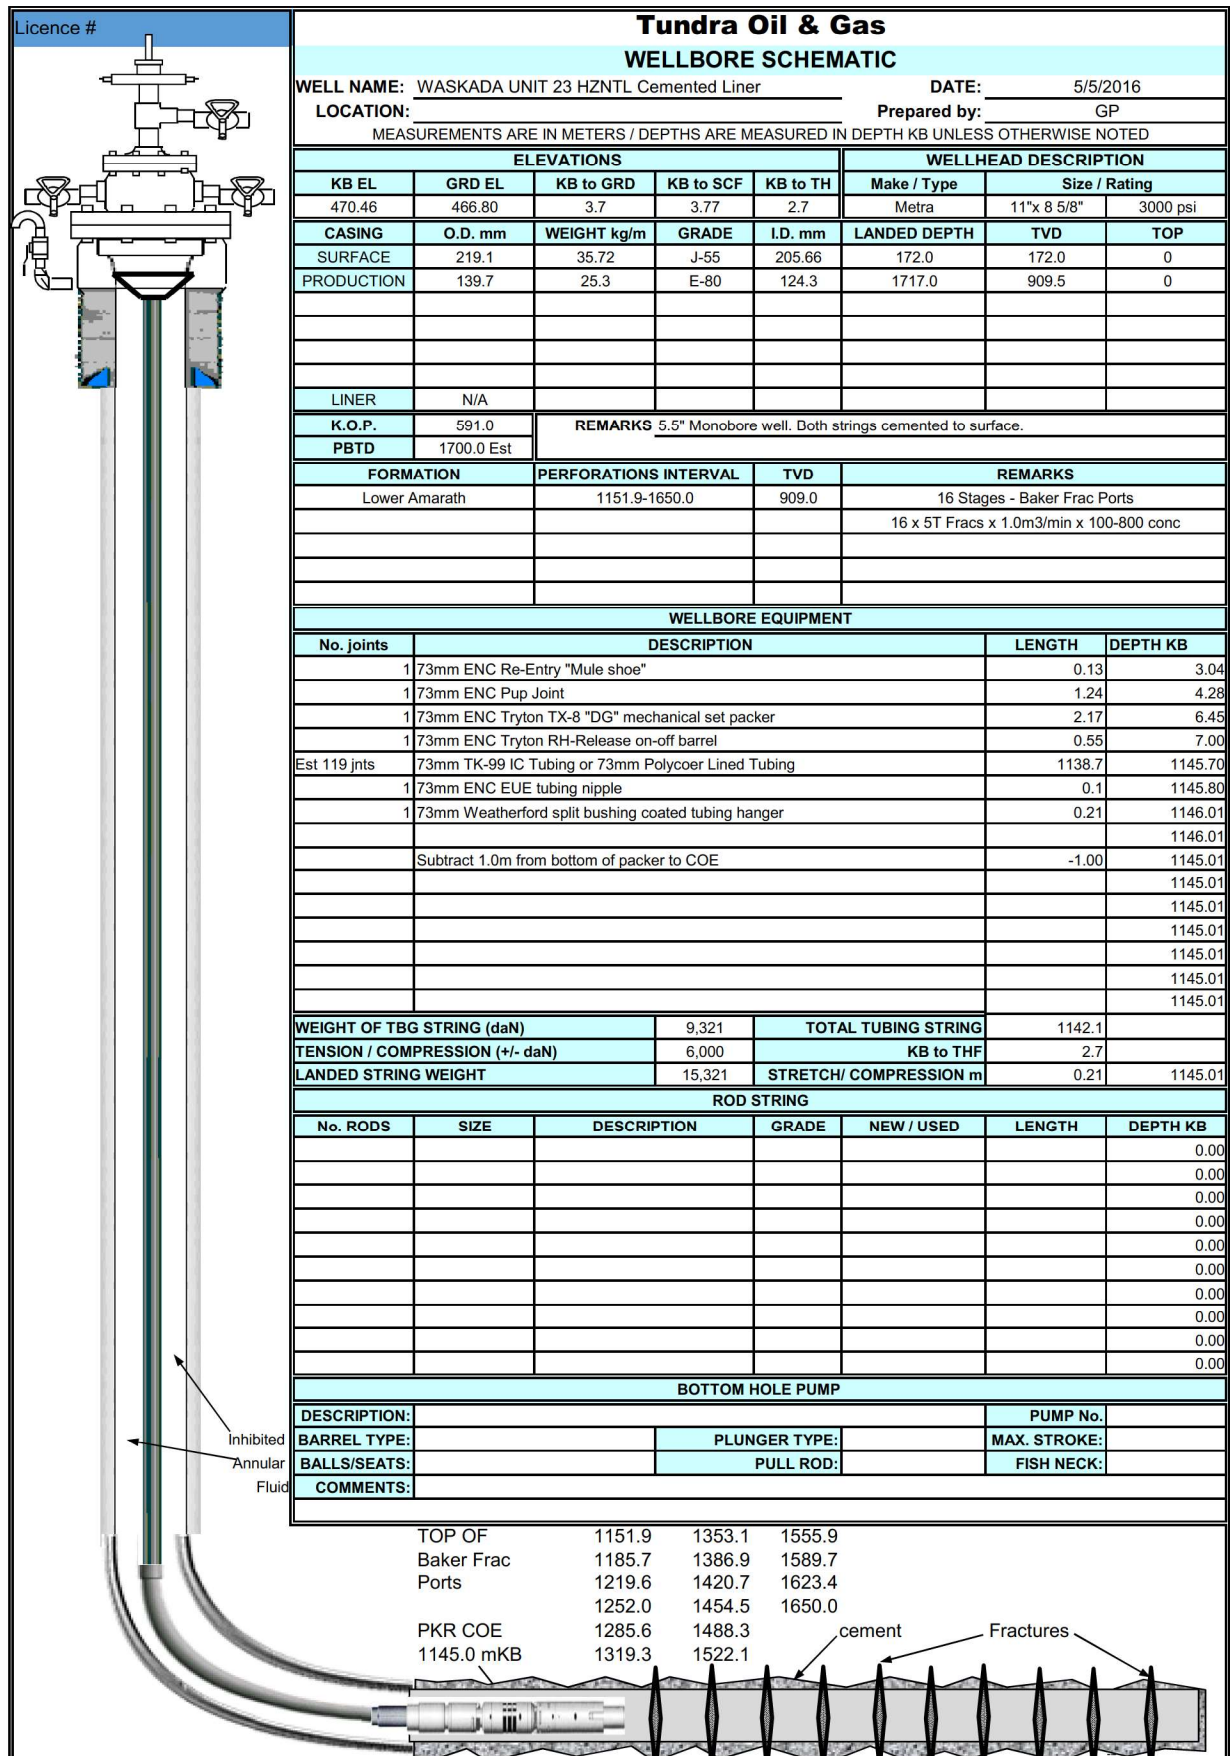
Licence #

Tundra Oil & Gas

WELLBORE SCHEMATIC

WELL NAME: WASKADA UNIT 23 HZNTL Cemented Liner DATE: 5/5/2016

LOCATION: Prepared by: GP

MEASUREMENTS ARE IN METERS / DEPTHS ARE MEASURED IN DEPTH KB UNLESS OTHERWISE NOTED

| ELEVATIONS | | | | | WELLHEAD DESCRIPTION | | |
|---|---|---|---|---|---|---|---|
| KB EL | GRD EL | KB to GRD | KB to SCF | KB to TH | Make / Type | Size / Rating | |
| 470.46 | 466.80 | 3.7 | 3.77 | 2.7 | Metra | 11"x 8 5/8" | 3000 psi |

| CASING | O.D. mm | WEIGHT kg/m | GRADE | I.D. mm | LANDED DEPTH | TVD | TOP |
|---|---|---|---|---|---|---|---|
| SURFACE | 219.1 | 35.72 | J-55 | 205.66 | 172.0 | 172.0 | 0 |
| PRODUCTION | 139.7 | 25.3 | E-80 | 124.3 | 1717.0 | 909.5 | 0 |
| | | | | | | | |
| | | | | | | | |
| | | | | | | | |
| | | | | | | | |
| LINER | N/A | | | | | | |

K.O.P. 591.0 REMARKS 5.5" Monobore well. Both strings cemented to surface.
PBTD 1700.0 Est

| FORMATION | PERFORATIONS INTERVAL | TVD | REMARKS |
|---|---|---|---|
| Lower Amarath | 1151.9-1650.0 | 909.0 | 16 Stages - Baker Frac Ports |
| | | | 16 x 5T Fracs x 1.0m3/min x 100-800 conc |

WELLBORE EQUIPMENT

| No. joints | DESCRIPTION | LENGTH | DEPTH KB |
|---|---|---|---|
| 1 | 73mm ENC Re-Entry "Mule shoe" | 0.13 | 3.04 |
| 1 | 73mm ENC Pup Joint | 1.24 | 4.28 |
| 1 | 73mm ENC Tryton TX-8 "DG" mechanical set packer | 2.17 | 6.45 |
| 1 | 73mm ENC Tryton RH-Release on-off barrel | 0.55 | 7.00 |
| Est 119 jnts | 73mm TK-99 IC Tubing or 73mm Polycoer Lined Tubing | 1138.7 | 1145.70 |
| 1 | 73mm ENC EUE tubing nipple | 0.1 | 1145.80 |
| 1 | 73mm Weatherford split bushing coated tubing hanger | 0.21 | 1146.01 |
| | | | 1146.01 |
| | Subtract 1.0m from bottom of packer to COE | -1.00 | 1145.01 |
| | | | 1145.01 |
| | | | 1145.01 |
| | | | 1145.01 |
| | | | 1145.01 |
| | | | 1145.01 |
| | | | 1145.01 |

| WEIGHT OF TBG STRING (daN) | 9,321 | TOTAL TUBING STRING | 1142.1 | |
|---|---|---|---|---|
| TENSION / COMPRESSION (+/- daN) | 6,000 | KB to THF | 2.7 | |
| LANDED STRING WEIGHT | 15,321 | STRETCH/ COMPRESSION m | 0.21 | 1145.01 |

ROD STRING

| No. RODS | SIZE | DESCRIPTION | GRADE | NEW / USED | LENGTH | DEPTH KB |
|---|---|---|---|---|---|---|
| | | | | | | 0.00 |
| | | | | | | 0.00 |
| | | | | | | 0.00 |
| | | | | | | 0.00 |
| | | | | | | 0.00 |
| | | | | | | 0.00 |
| | | | | | | 0.00 |
| | | | | | | 0.00 |
| | | | | | | 0.00 |
| | | | | | | 0.00 |

BOTTOM HOLE PUMP

DESCRIPTION: PUMP No.
BARREL TYPE: PLUNGER TYPE: MAX. STROKE:
BALLS/SEATS: PULL ROD: FISH NECK:
COMMENTS:

Inhibited Annular Fluid

TOP OF Baker Frac Ports 1151.9 1185.7 1219.6 1252.0 1285.6 1319.3 1353.1 1386.9 1420.7 1454.5 1488.3 1522.1 1555.9 1589.7 1623.4 1650.0

PKR COE
1145.0 mKB

cement

Fractures